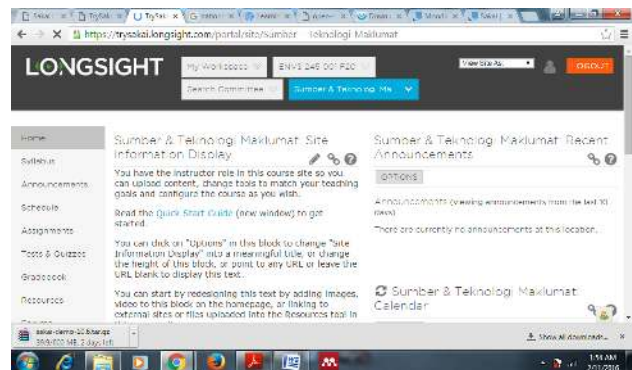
Sakai | TrySak | TrySak × | Internet | Assess | Assess | Travel | Moodle | Sakai |

https://trysakai.longsight.com/portal/site/Sumber - Teknologi Maklumat

LONGSIGHT

My Workspace | ENVS 245 001 F20 | Search Committee | Sumber & Teknologi Ma

View Site As | LOGOUT

Home
Syllabus
Announcements
Schedule
Assignments
Tests & Quizzes
Gradebook
Resources

Sumber & Teknologi Maklumat: Site Information Display

You have the instructor role in this course site so you can upload content, change tools to match your teaching goals and configure the course as you wish.

Read the Quick Start Guide (new window) to get started.

You can click on "Options" in this block to change "Site Information Display" into a meaningful title, or change the height of this block, or point to any URL or leave the URL blank to display this text.

You can start by redesigning this text by adding images, video to this block on the homepage, or linking to external sites or files uploaded into the Resources tool in

Sumber & Teknologi Maklumat: Recent Announcements

OPTIONS

Announcements (viewing announcements from the last 10 days)

There are currently no announcements at this location.

Sumber & Teknologi Maklumat Calendar

sakai-demo-10.8.tar.gz
399/600 MB, 2 days left

Show all downloads...

1:14 AM
3/31/2016